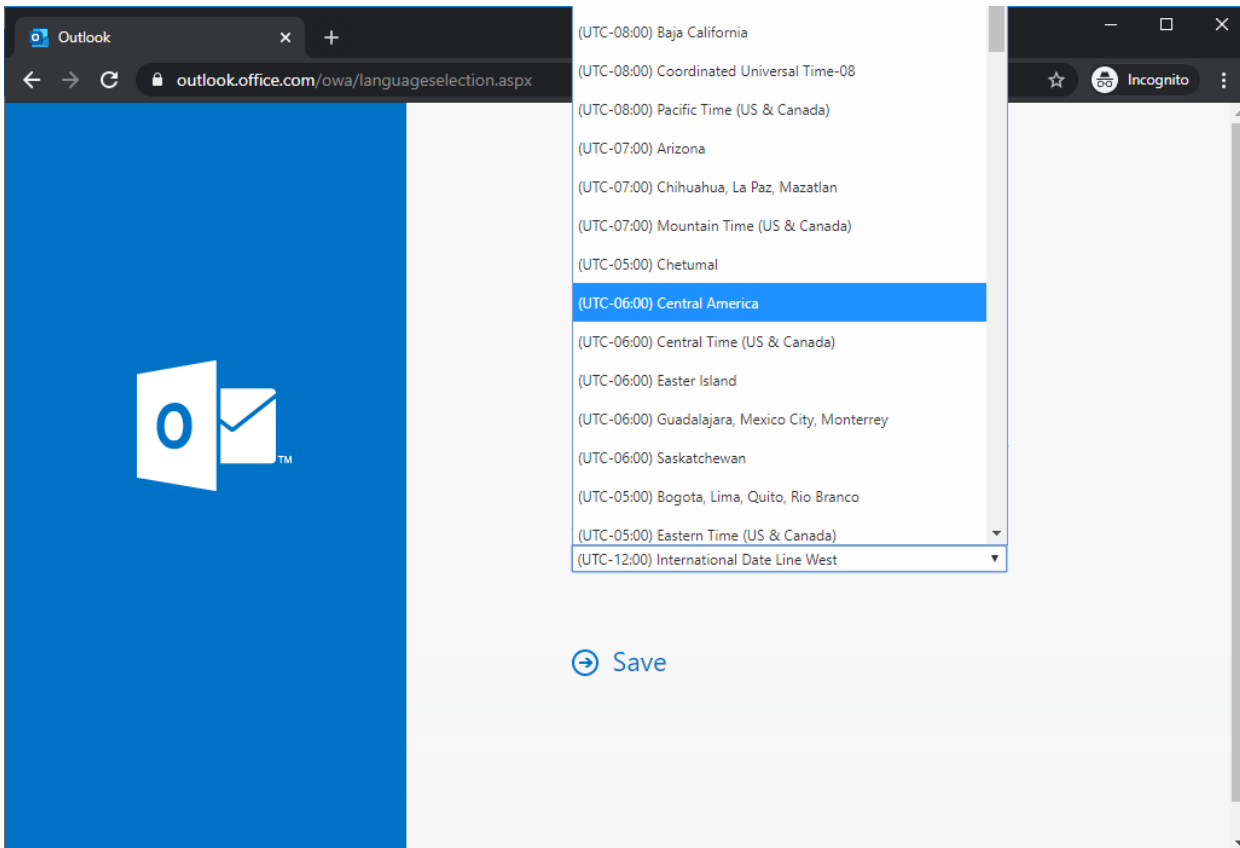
Outlook

outlook.office.com/owa/languageselection.aspx

Incognito

(UTC-08:00) Baja California
(UTC-08:00) Coordinated Universal Time-08
(UTC-08:00) Pacific Time (US & Canada)
(UTC-07:00) Arizona
(UTC-07:00) Chihuahua, La Paz, Mazatlan
(UTC-07:00) Mountain Time (US & Canada)
(UTC-05:00) Chetumal
(UTC-06:00) Central America
(UTC-06:00) Central Time (US & Canada)
(UTC-06:00) Easter Island
(UTC-06:00) Guadalajara, Mexico City, Monterrey
(UTC-06:00) Saskatchewan
(UTC-05:00) Bogota, Lima, Quito, Rio Branco
(UTC-05:00) Eastern Time (US & Canada)

(UTC-12:00) International Date Line West

O

TM

Save